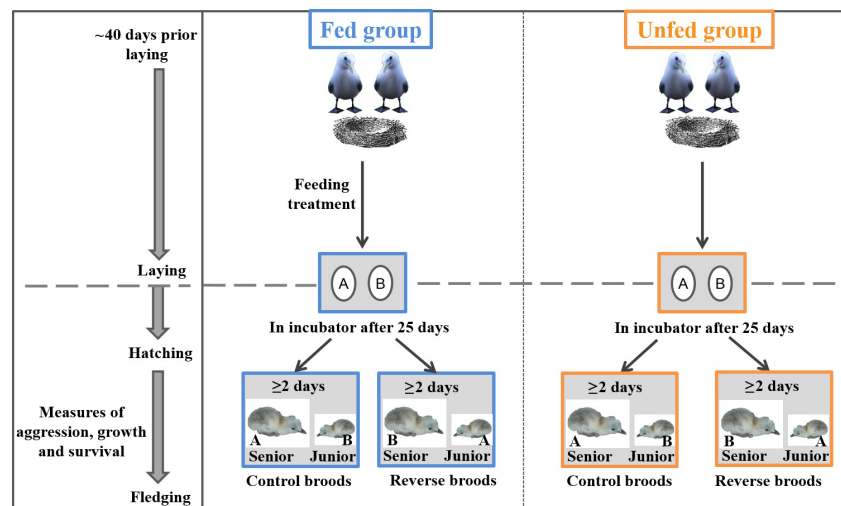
~40 days prior laying

Laying

Hatching

Measures of aggression, growth and survival

Fledging

Fed group

Feeding treatment

A B

In incubator after 25 days

≥2 days

A B

Senior Junior

Control broods

≥2 days

B A

Senior Junior

Reverse broods

Unfed group

A B

In incubator after 25 days

≥2 days

A B

Senior Junior

Control broods

≥2 days

B A

Senior Junior

Reverse broods